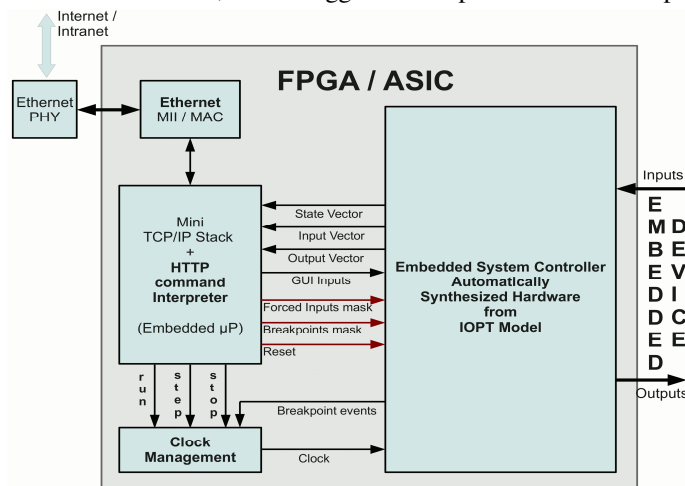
Internet / Intranet

Ethernet PHY

FPGA / ASIC

Ethernet MII / MAC

Mini TCP/IP Stack + HTTP command Interpreter

(Embedded µP)

State Vector

Input Vector

Output Vector

GUI Inputs

Forced Inputs mask

Breakpoints mask

Reset

Embedded System Controller Automatically Synthesized Hardware from IOPT Model

Inputs

EMBEDDED

DEVICE

Outputs

run

step

stop

Breakpoint events

Clock Management

Clock